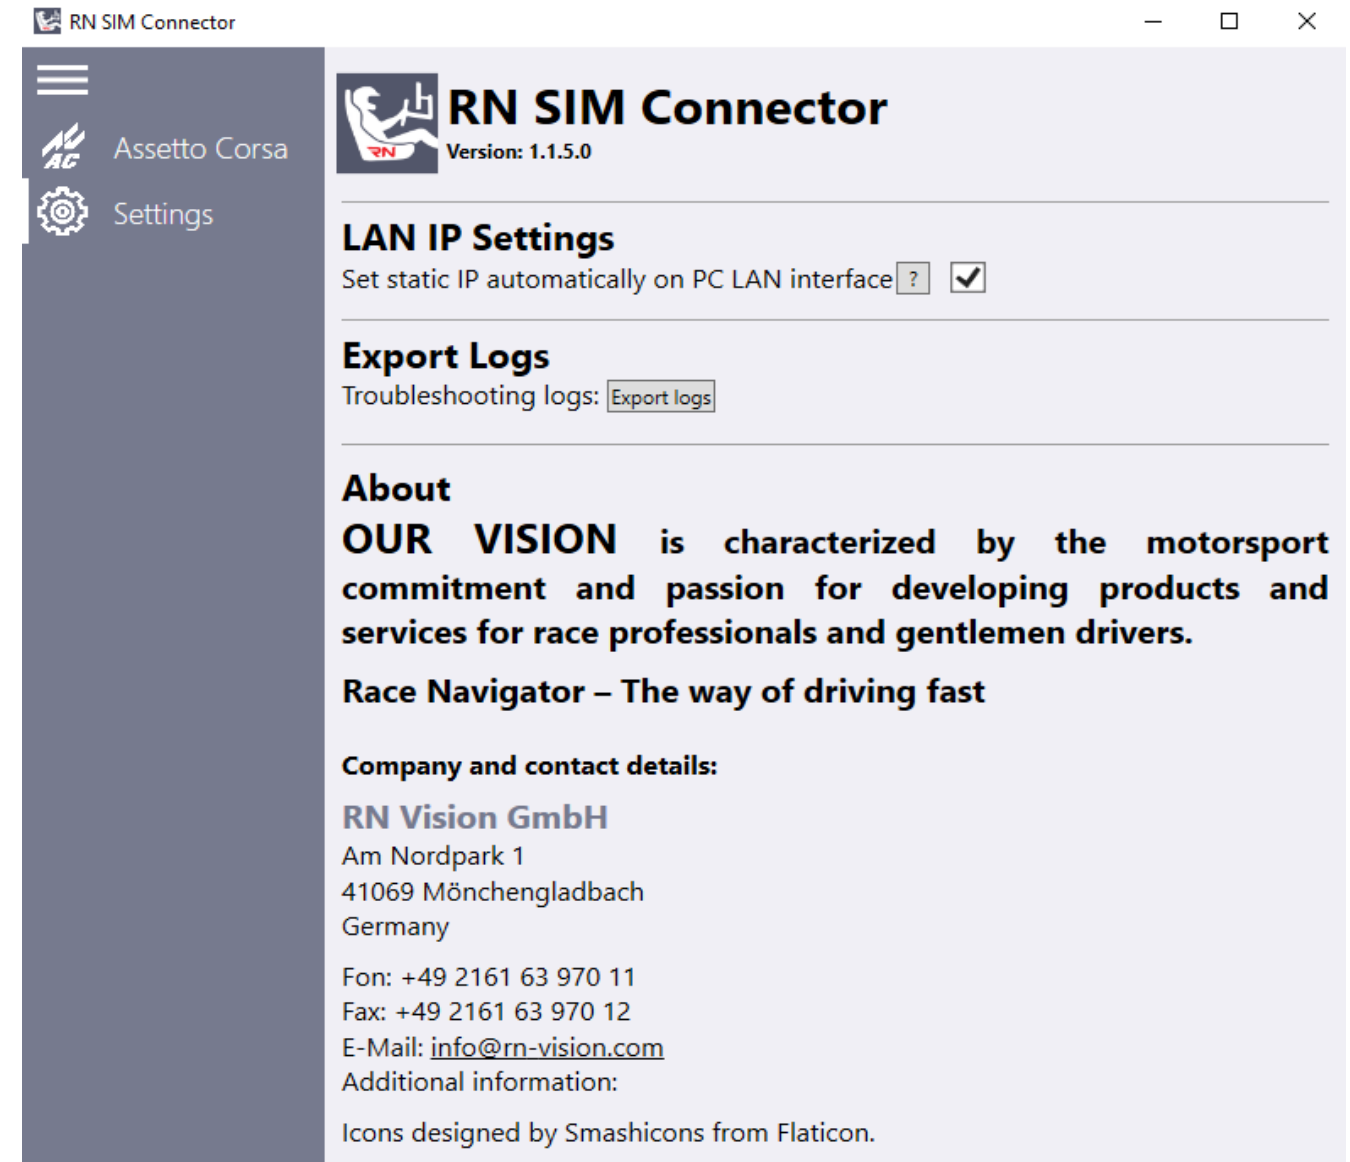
RN SIM Connector

Assetto Corsa
Settings

RN SIM Connector
Version: 1.1.5.0

LAN IP Settings
Set static IP automatically on PC LAN interface ?

Export Logs
Troubleshooting logs: Export logs

About
OUR VISION is characterized by the motorsport commitment and passion for developing products and services for race professionals and gentlemen drivers.

Race Navigator – The way of driving fast

Company and contact details:
RN Vision GmbH
Am Nordpark 1
41069 Mönchengladbach
Germany

Fon: +49 2161 63 970 11
Fax: +49 2161 63 970 12
E-Mail: info@rn-vision.com
Additional information:

Icons designed by Smashicons from Flaticon.